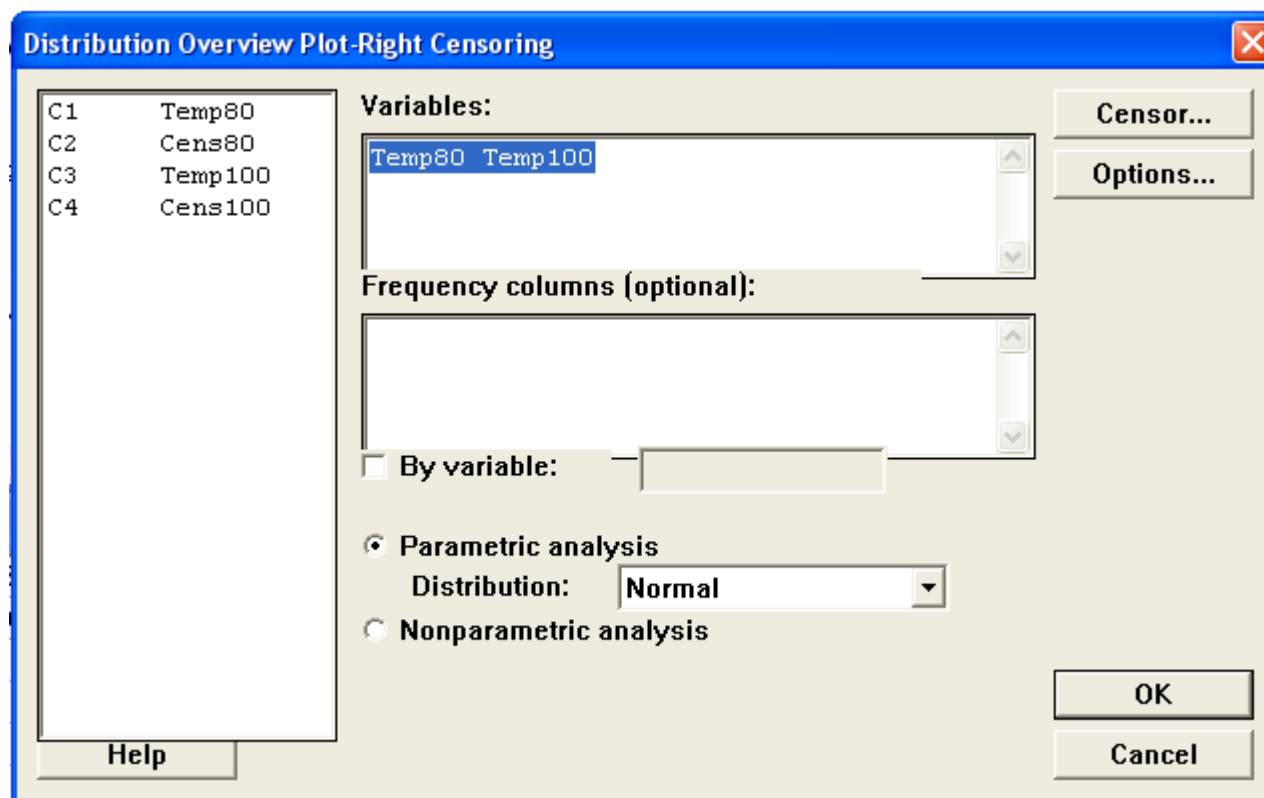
Distribution Overview Plot-Right Censoring

| C1 | Temp80 |
|---|---|
| C2 | Cens80 |
| C3 | Temp100 |
| C4 | Cens100 |

Variables:
Temp80 Temp100

Frequency columns (optional):

By variable:

Parametric analysis
Distribution: Normal
Nonparametric analysis

Censor...
Options...
OK
Cancel
Help